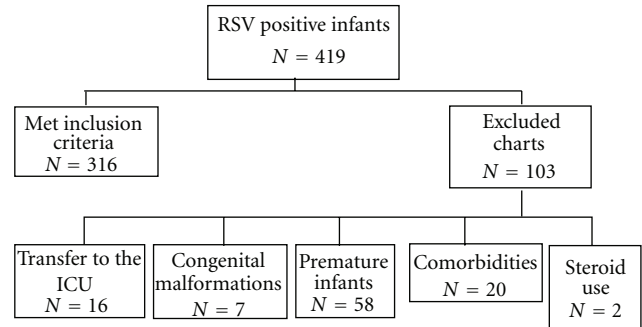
RSV positive infants
$N = 419$

Met inclusion criteria
$N = 316$

Excluded charts
$N = 103$

Transfer to the ICU
$N = 16$

Congenital malformations
$N = 7$

Premature infants
$N = 58$

Comorbidities
$N = 20$

Steroid use
$N = 2$